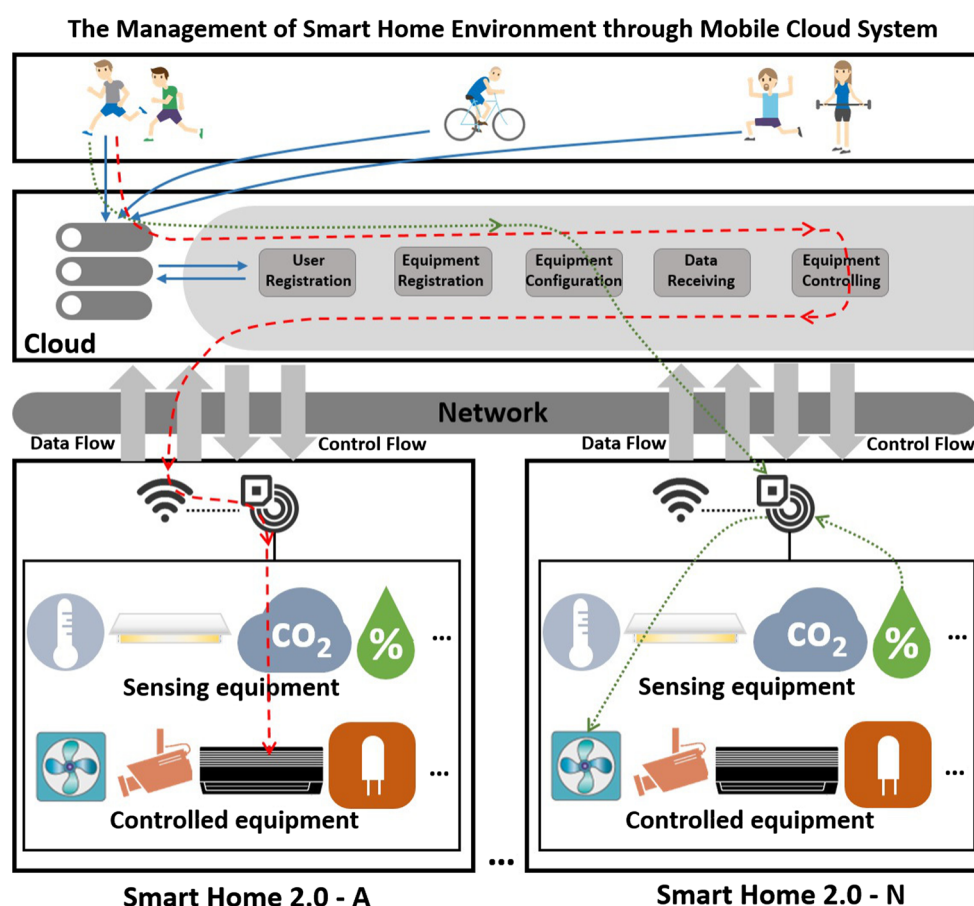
The Management of Smart Home Environment through Mobile Cloud System

User Registration

Equipment Registration

Equipment Configuration

Data Receiving

Equipment Controlling

Cloud

Network

Data Flow

Control Flow

Data Flow

Control Flow

$CO_2$

%

...

Sensing equipment

...

Controlled equipment

$CO_2$

%

...

Sensing equipment

...

Controlled equipment

...

Smart Home 2.0 - A

Smart Home 2.0 - N